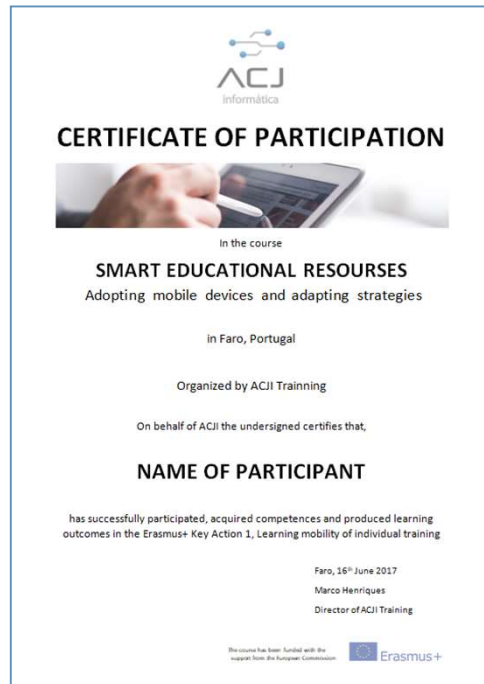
ACJ
informática

CERTIFICATE OF PARTICIPATION

In the course

SMART EDUCATIONAL RESOURSES

Adopting mobile devices and adapting strategies

in Faro, Portugal

Organized by ACJI Trainning

On behalf of ACJI the undersigned certifies that,

NAME OF PARTICIPANT

has successfully participated, acquired competences and produced learning outcomes in the Erasmus+ Key Action 1, Learning mobility of individual training

Faro, 16$^{th}$ June 2017

Marco Henriques

Director of ACJI Training

The course has been funded with the support from the European Commission

Erasmus+